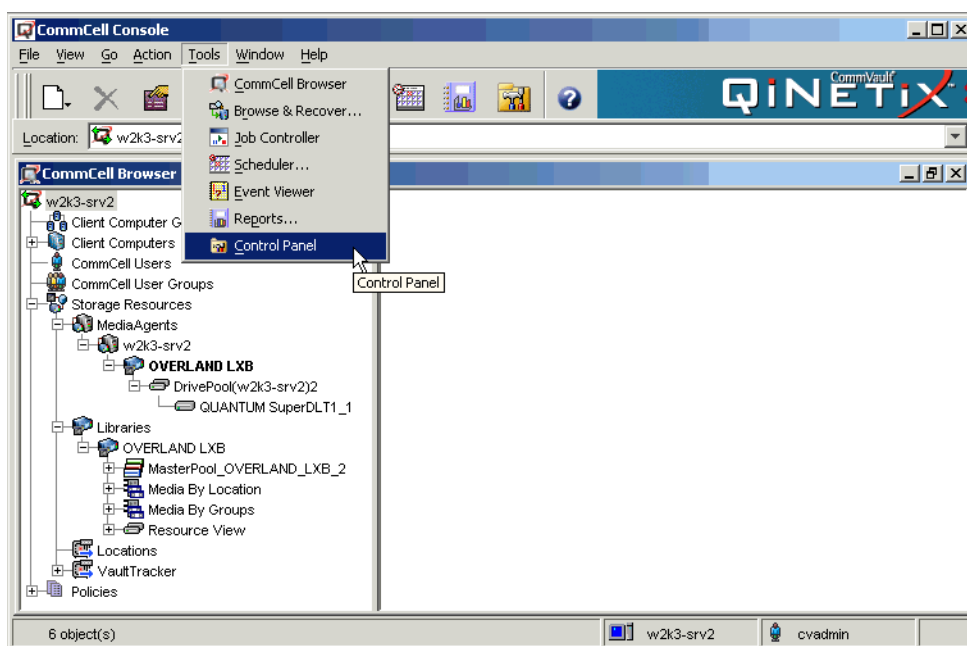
CommCell Console

File View Go Action Tools Window Help

CommCell Browser
Browse & Recover...
Job Controller
Scheduler...
Event Viewer
Reports...
Control Panel

Control Panel

CommVault QiNETiX

Location: w2k3-srv2

CommCell Browser

w2k3-srv2
Client Computer G
Client Computers
CommCell Users
CommCell User Groups
Storage Resources
MediaAgents
w2k3-srv2
OVERLAND LXB
DrivePool(w2k3-srv2)2
QUANTUM SuperDLT1_1
Libraries
OVERLAND LXB
MasterPool_OVERLAND_LXB_2
Media By Location
Media By Groups
Resource View
Locations
VaultTracker
Policies

6 object(s)
w2k3-srv2
cvadmin